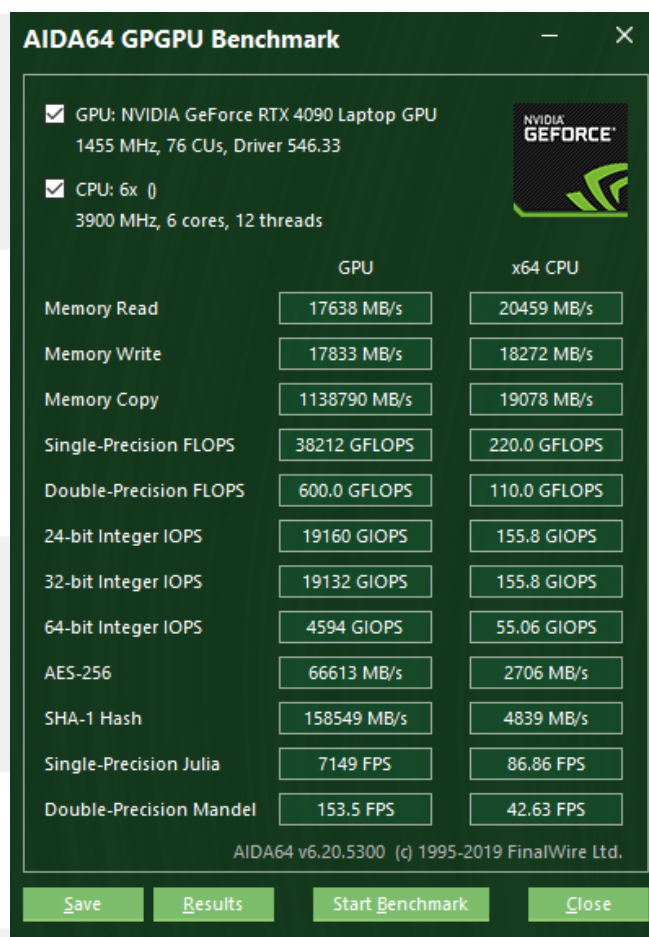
AIDA64 GPGPU Benchmark

GPU: NVIDIA GeForce RTX 4090 Laptop GPU
1455 MHz, 76 CUs, Driver 546.33

CPU: 6x ()
3900 MHz, 6 cores, 12 threads

NVIDIA GEFORCE

| | GPU | x64 CPU |
|---|---|---|
| Memory Read | 17638 MB/s | 20459 MB/s |
| Memory Write | 17833 MB/s | 18272 MB/s |
| Memory Copy | 1138790 MB/s | 19078 MB/s |
| Single-Precision FLOPS | 38212 GFLOPS | 220.0 GFLOPS |
| Double-Precision FLOPS | 600.0 GFLOPS | 110.0 GFLOPS |
| 24-bit Integer IOPS | 19160 GIOPS | 155.8 GIOPS |
| 32-bit Integer IOPS | 19132 GIOPS | 155.8 GIOPS |
| 64-bit Integer IOPS | 4594 GIOPS | 55.06 GIOPS |
| AES-256 | 66613 MB/s | 2706 MB/s |
| SHA-1 Hash | 158549 MB/s | 4839 MB/s |
| Single-Precision Julia | 7149 FPS | 86.86 FPS |
| Double-Precision Mandel | 153.5 FPS | 42.63 FPS |

AIDA64 v6.20.5300 (c) 1995-2019 FinalWire Ltd.

Save Results Start Benchmark Close